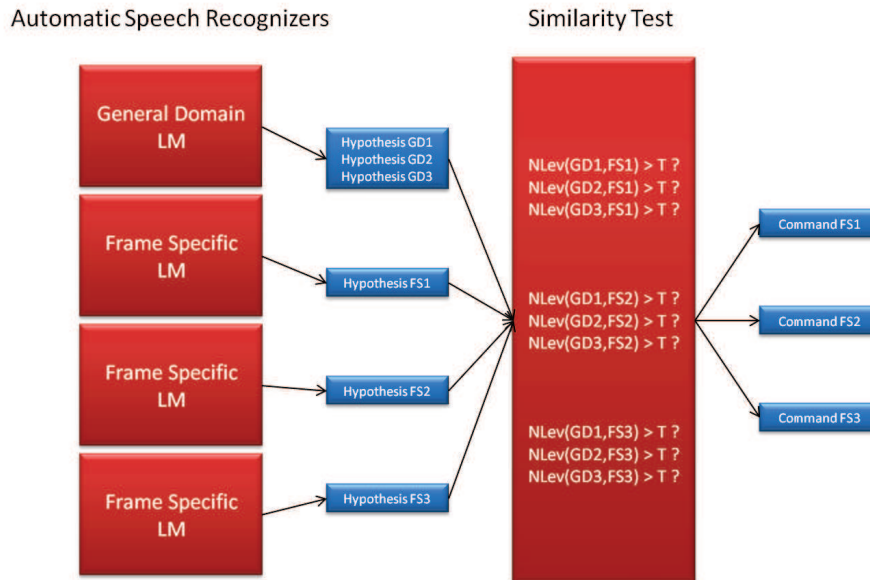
Automatic Speech Recognizers

Similarity Test

General Domain LM

Hypothesis GD1
Hypothesis GD2
Hypothesis GD3

Frame Specific LM

Hypothesis FS1

Frame Specific LM

Hypothesis FS2

Frame Specific LM

Hypothesis FS3

NLev(GD1,FS1) > T ?
NLev(GD2,FS1) > T ?
NLev(GD3,FS1) > T ?

NLev(GD1,FS2) > T ?
NLev(GD2,FS2) > T ?
NLev(GD3,FS2) > T ?

NLev(GD1,FS3) > T ?
NLev(GD2,FS3) > T ?
NLev(GD3,FS3) > T ?

Command FS1

Command FS2

Command FS3